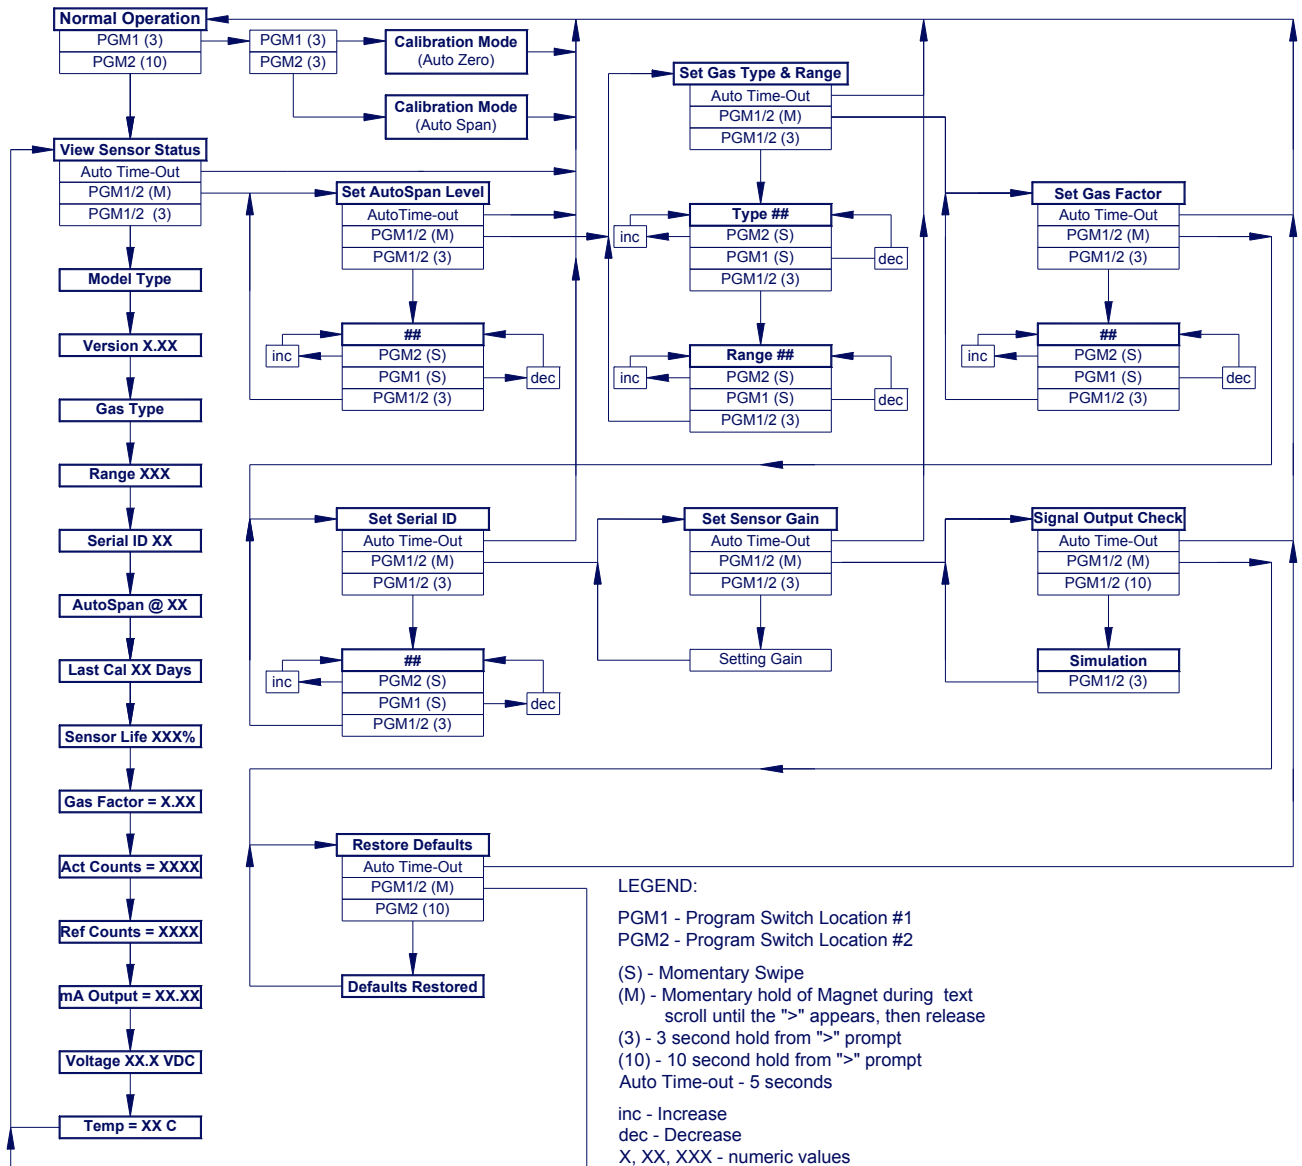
Normal Operation
PGM1 (3)
PGM2 (10)

PGM1 (3)
PGM2 (3)

Calibration Mode
(Auto Zero)

Calibration Mode
(Auto Span)

View Sensor Status
Auto Time-Out
PGM1/2 (M)
PGM1/2 (3)

Model Type

Version X.XX

Gas Type

Range XXX

Serial ID XX

AutoSpan @ XX

Last Cal XX Days

Sensor Life XXX%

Gas Factor = X.XX

Act Counts = XXXX

Ref Counts = XXXX

mA Output = XX.XX

Voltage XX.X VDC

Temp = XX C

Set AutoSpan Level
AutoTime-out
PGM1/2 (M)
PGM1/2 (3)

##
PGM2 (S)
PGM1 (S)
PGM1/2 (3)
inc
dec

Set Gas Type & Range
Auto Time-Out
PGM1/2 (M)
PGM1/2 (3)

Type ##
PGM2 (S)
PGM1 (S)
PGM1/2 (3)
inc
dec

Range ##
PGM2 (S)
PGM1 (S)
PGM1/2 (3)
inc
dec

Set Gas Factor
Auto Time-Out
PGM1/2 (M)
PGM1/2 (3)

##
PGM2 (S)
PGM1 (S)
PGM1/2 (3)
inc
dec

Set Serial ID
Auto Time-Out
PGM1/2 (M)
PGM1/2 (3)

##
PGM2 (S)
PGM1 (S)
PGM1/2 (3)
inc
dec

Set Sensor Gain
Auto Time-Out
PGM1/2 (M)
PGM1/2 (3)

Setting Gain

Signal Output Check
Auto Time-Out
PGM1/2 (M)
PGM1/2 (10)

Simulation
PGM1/2 (3)

Restore Defaults
Auto Time-Out
PGM1/2 (M)
PGM2 (10)

Defaults Restored

LEGEND:

PGM1 - Program Switch Location #1
PGM2 - Program Switch Location #2

(S) - Momentary Swipe
(M) - Momentary hold of Magnet during text scroll until the ">" appears, then release
(3) - 3 second hold from ">" prompt
(10) - 10 second hold from ">" prompt
Auto Time-out - 5 seconds

inc - Increase
dec - Decrease
X, XX, XXX - numeric values